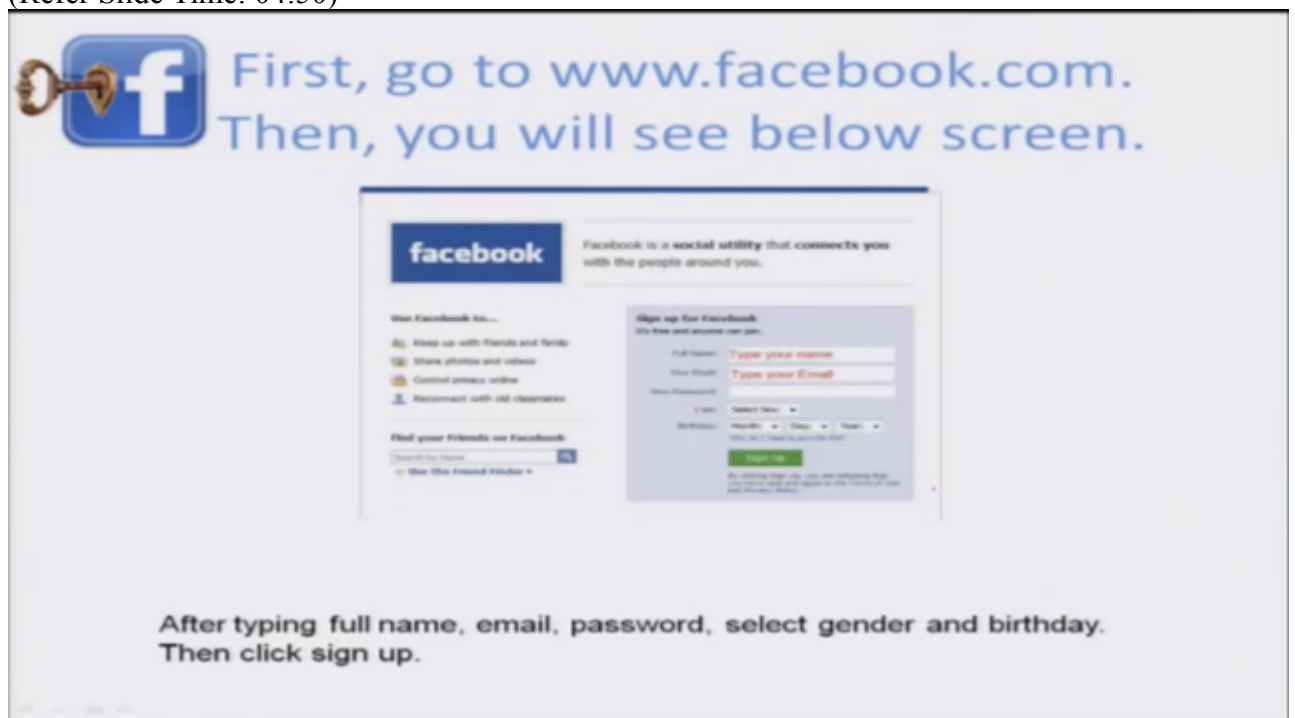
(Refer Slide Time: 04:30)

First, go to www.facebook.com. Then, you will see below screen.

facebook

Facebook is a **social utility** that **connects you** with the people around you.

Use Facebook to...

Keep up with friends and family

Share photos and videos

Control privacy online

Reconnect with old classmates

Find your friends on Facebook

Search by Name

Use the Friend Finder »

Sign up for Facebook

It's free and anyone can join.

Full Name: Type your name

Your Email: Type your Email

New Password:

I am: Select Sex:

Birthday: Month: Day: Year:

Why do I need to provide this?

Sign Up

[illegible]

After typing full name, email, password, select gender and birthday. Then click sign up.